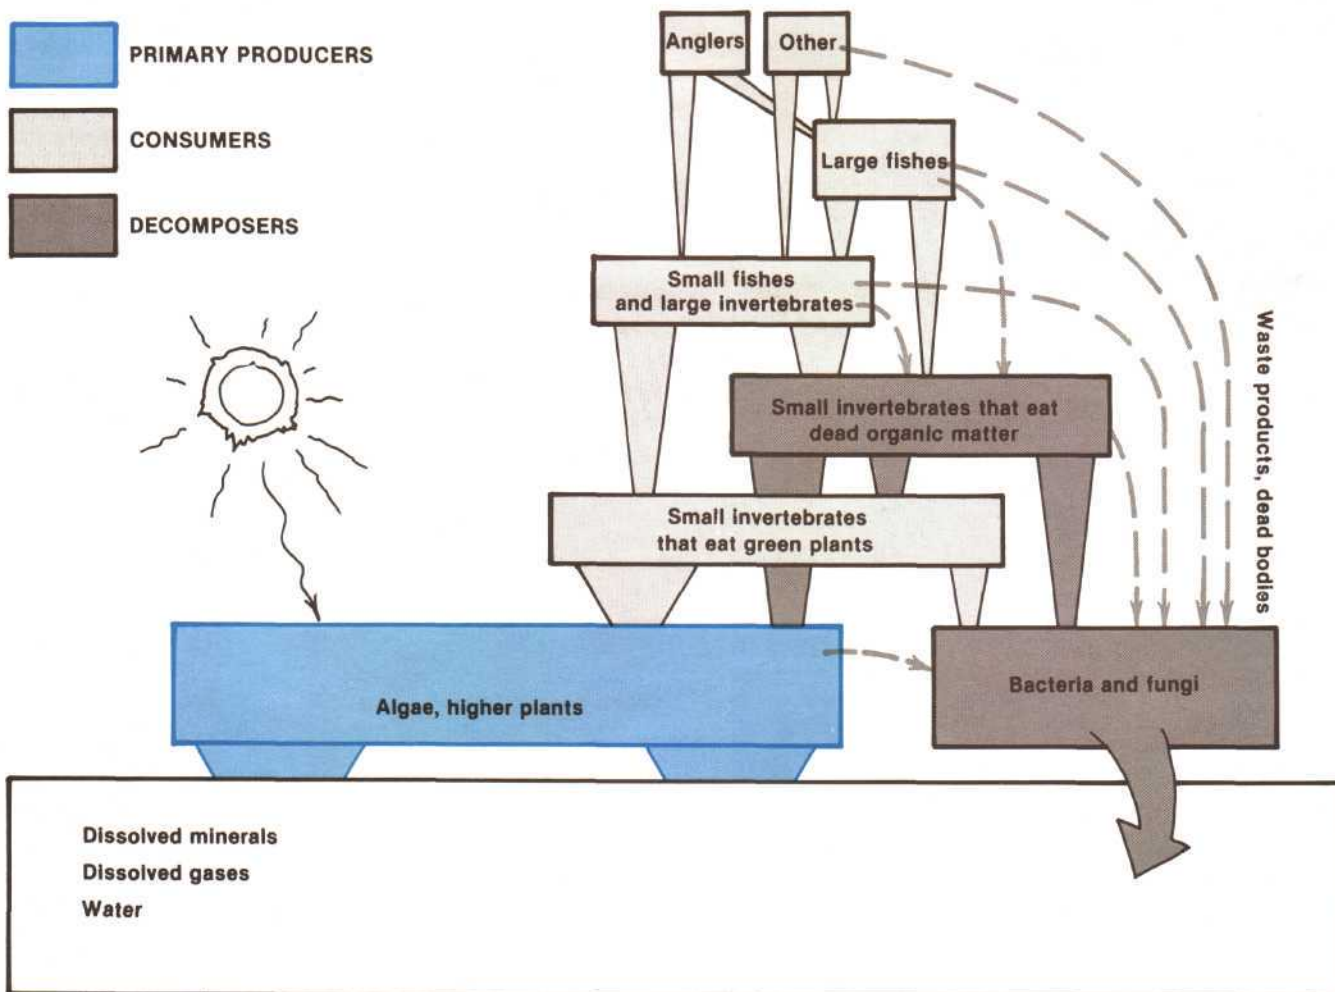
PRIMARY PRODUCERS

CONSUMERS

DECOMPOSERS

Anglers

Other

Large fishes

Small fishes and large invertebrates

Small invertebrates that eat dead organic matter

Small invertebrates that eat green plants

Waste products, dead bodies

Algae, higher plants

Bacteria and fungi

Dissolved minerals

Dissolved gases

Water